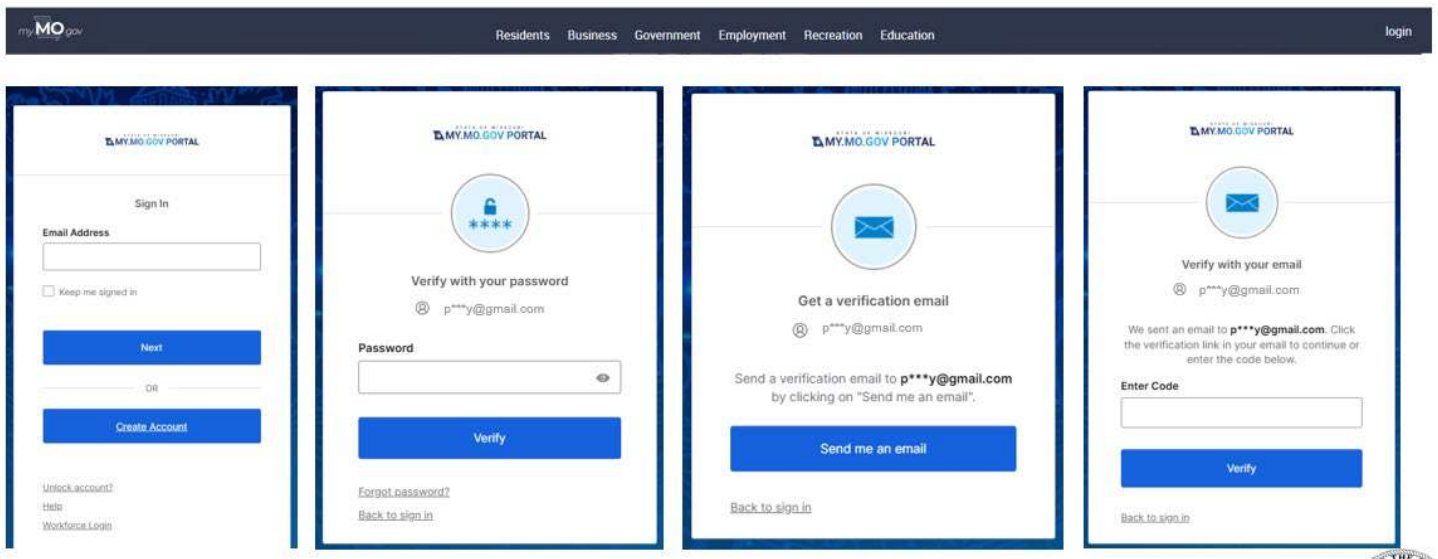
my MO .gov

Residents Business Government Employment Recreation Education

login

STATE OF MISSOURI
MY.MO.GOV PORTAL

Sign In

Email Address

Keep me signed in

Next

OR

Create Account

Unlock account?

Help

Workforce Login

STATE OF MISSOURI
MY.MO.GOV PORTAL

****

Verify with your password

p***y@gmail.com

Password

Verify

Forgot password?

Back to sign in

STATE OF MISSOURI
MY.MO.GOV PORTAL

Get a verification email

p***y@gmail.com

Send a verification email to **p***y@gmail.com** by clicking on "Send me an email".

Send me an email

Back to sign in

STATE OF MISSOURI
MY.MO.GOV PORTAL

Verify with your email

p***y@gmail.com

We sent an email to **p***y@gmail.com**. Click the verification link in your email to continue or enter the code below.

Enter Code

Verify

Back to sign in